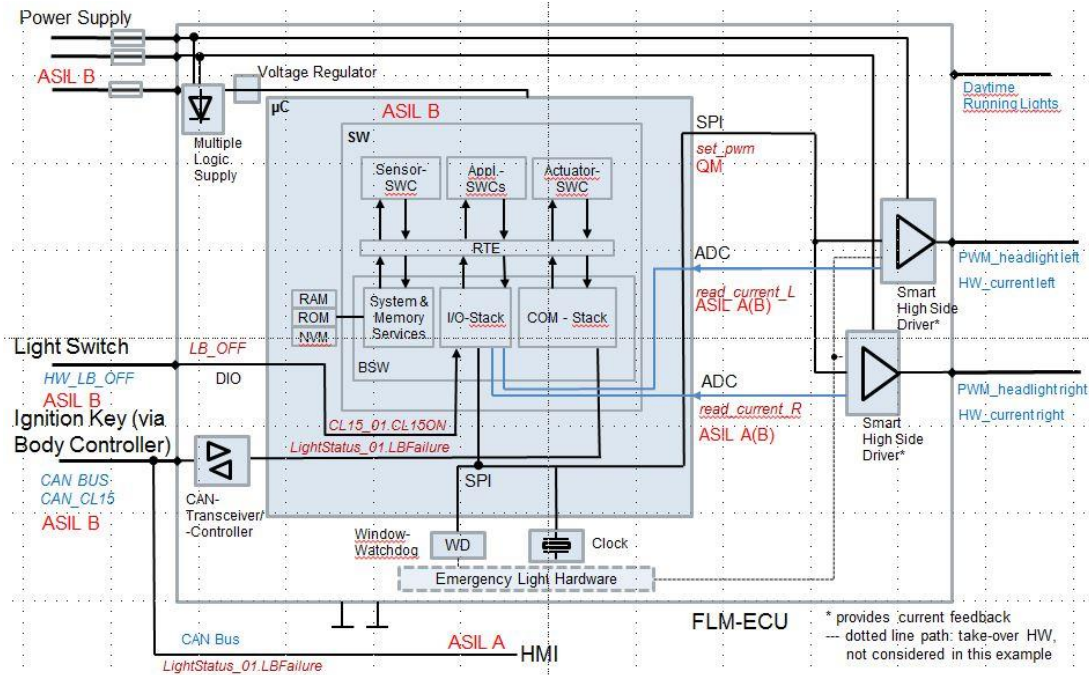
Power Supply

ASIL B

Voltage Regulator

Multiple Logic Supply

µC

ASIL B

SW

Sensor-SWC

Appl.-SWCs

Actuator-SWC

RTE

RAM

ROM

NVM

System & Memory Services

I/O-Stack

COM - Stack

BSW

SPI

set_pwm

QM

ADC

read_current_L

ASIL A(B)

ADC

read_current_R

ASIL A(B)

Daytime Running Lights

PWM_headlight left

HW_current left

Smart High Side Driver*

PWM_headlight right

HW_current right

Smart High Side Driver*

Light Switch

HW_LB_OFF

ASIL B

LB_OFF

DIO

CL15_01.CL15ON

LightStatus_01.LBFailure

Ignition Key (via Body Controller)

CAN BUS

CAN_CL15

ASIL B

CAN-Transceiver/-Controller

SPI

Window-Watchdog

WD

Clock

Emergency Light Hardware

FLM-ECU

CAN Bus

LightStatus_01.LBFailure

ASIL A

HMI

* provides current feedback
--- dotted line path: take-over HW, not considered in this example